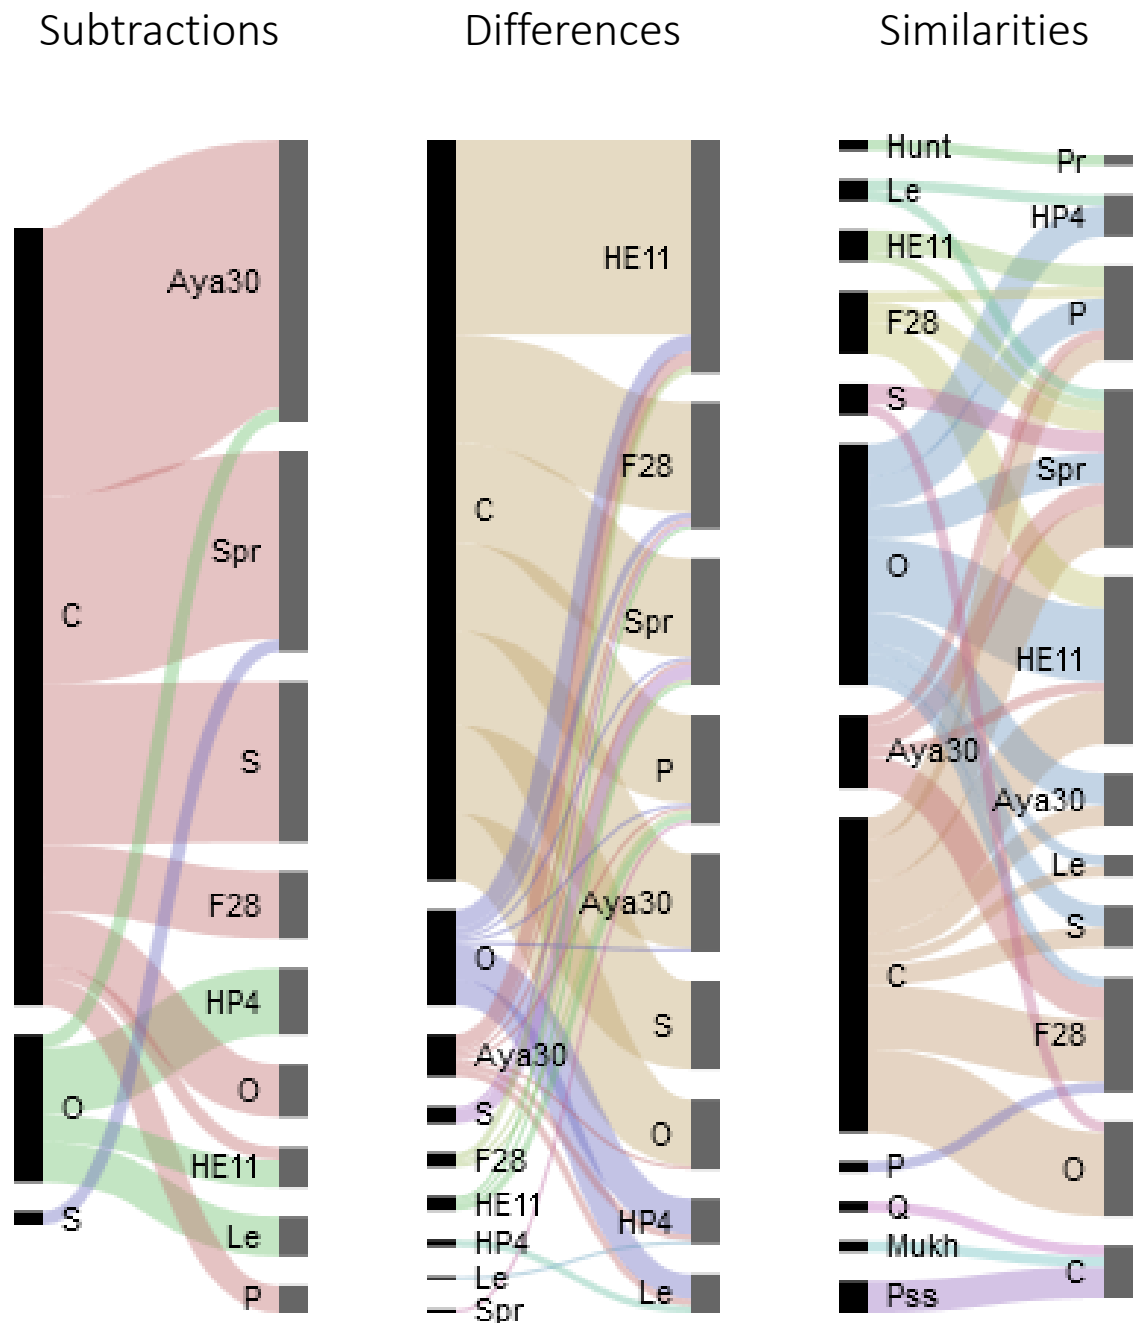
Subtractions

C
O
S

Aya30
Spr
S
F28
HP4
O
HE11
Le
P

Differences

C
O
Aya30
S
F28
HE11
HP4
Le
Spr

HE11
F28
Spr
P
Aya30
S
O
HP4
Le

Similarities

Hunt
Le
HE11
F28
S
O
Aya30
C
P
Q
Mukh
Pss

Pr
HP4
P
Spr
HE11
Aya30
Le
S
F28
O
C